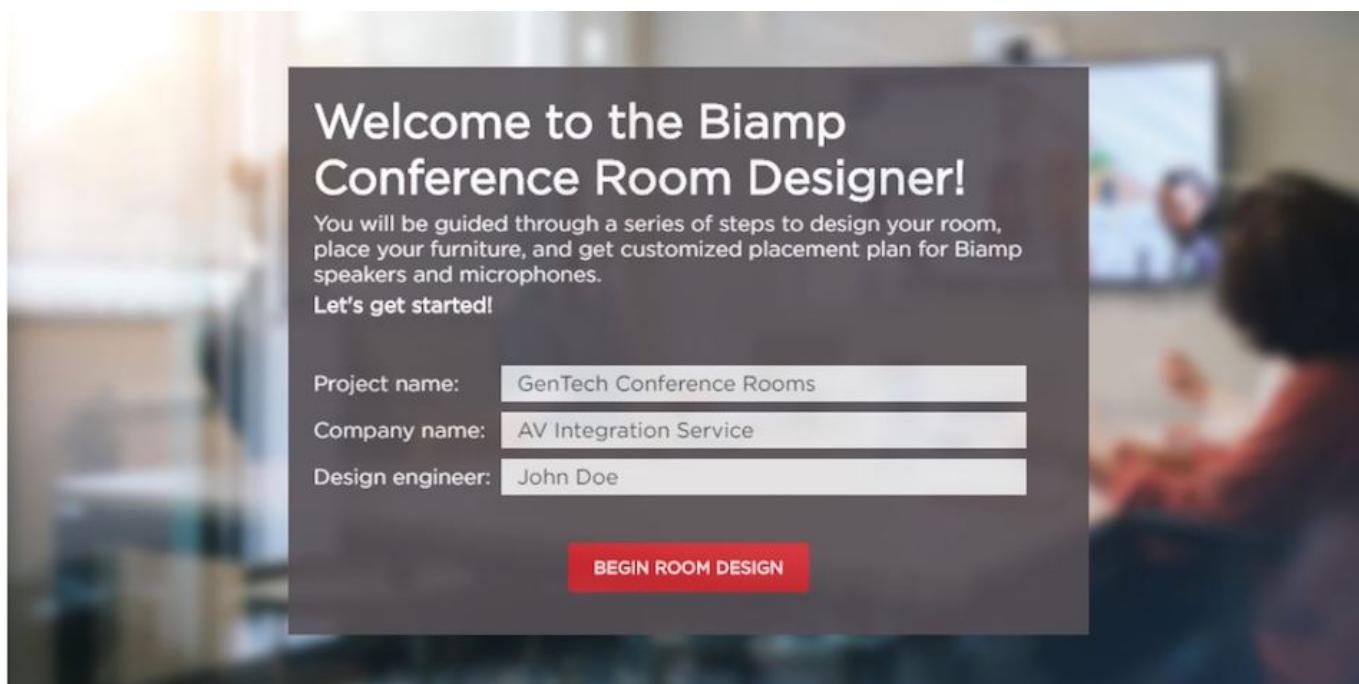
Welcome to the Biamp Conference Room Designer!

You will be guided through a series of steps to design your room, place your furniture, and get customized placement plan for Biamp speakers and microphones.

Let's get started!

Project name: GenTech Conference Rooms

Company name: AV Integration Service

Design engineer: John Doe

BEGIN ROOM DESIGN